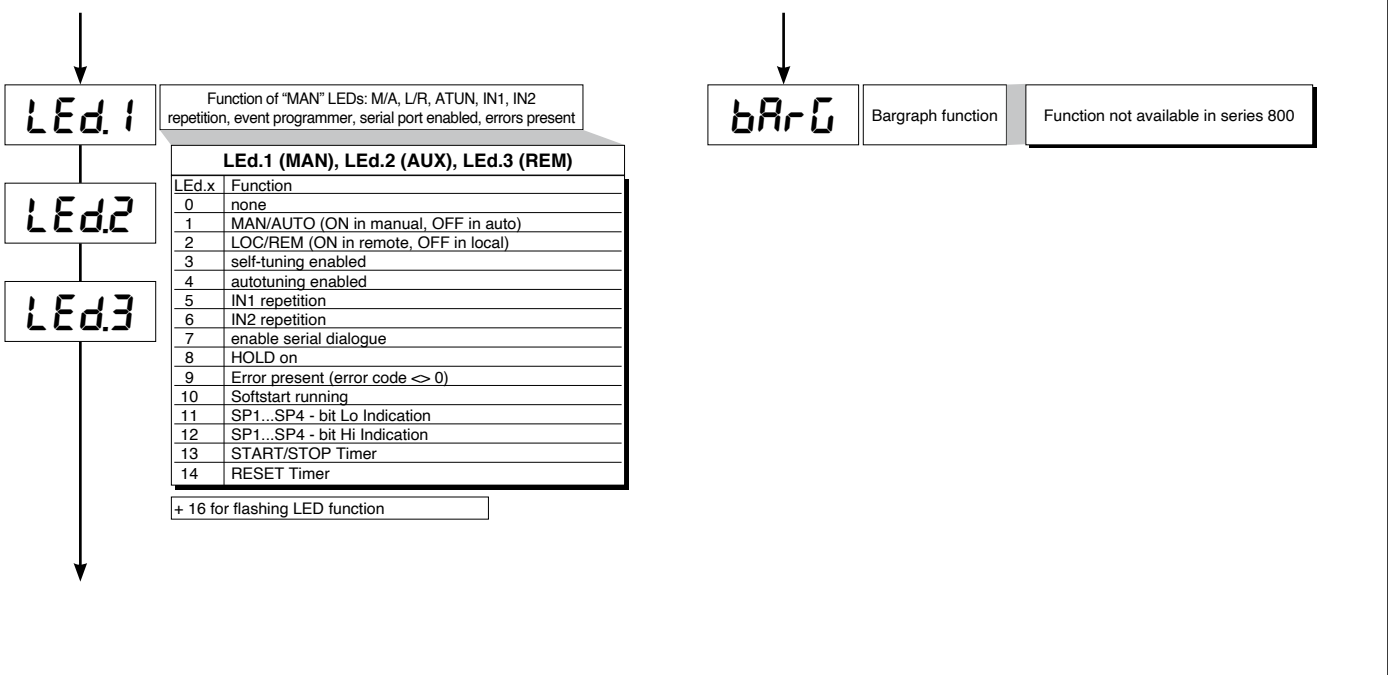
LEd.1

Function of "MAN" LEDs: M/A, L/R, ATUN, IN1, IN2 repetition, event programmer, serial port enabled, errors present

LEd.2

LEd.3

| LEd.1 (MAN), LEd.2 (AUX), LEd.3 (REM) | |
|---|---|
| LEd.x | Function |
| 0 | none |
| 1 | MAN/AUTO (ON in manual, OFF in auto) |
| 2 | LOC/REM (ON in remote, OFF in local) |
| 3 | self-tuning enabled |
| 4 | autotuning enabled |
| 5 | IN1 repetition |
| 6 | IN2 repetition |
| 7 | enable serial dialogue |
| 8 | HOLD on |
| 9 | Error present (error code <> 0) |
| 10 | Softstart running |
| 11 | SP1...SP4 - bit Lo Indication |
| 12 | SP1...SP4 - bit Hi Indication |
| 13 | START/STOP Timer |
| 14 | RESET Timer |

+ 16 for flashing LED function

bArG

Bargraph function

Function not available in series 800